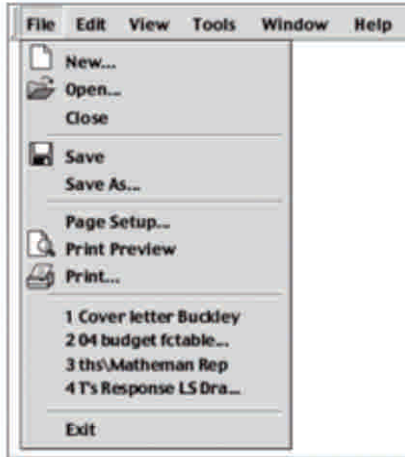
File Edit View Tools Window Help

New...
Open...
Close

Save
Save As...

Page Setup...
Print Preview
Print...

1 Cover letter Buckley
2 04 budget fctable...
3 ths\Matheman Rep
4 T's Response LS Dra...

Exit